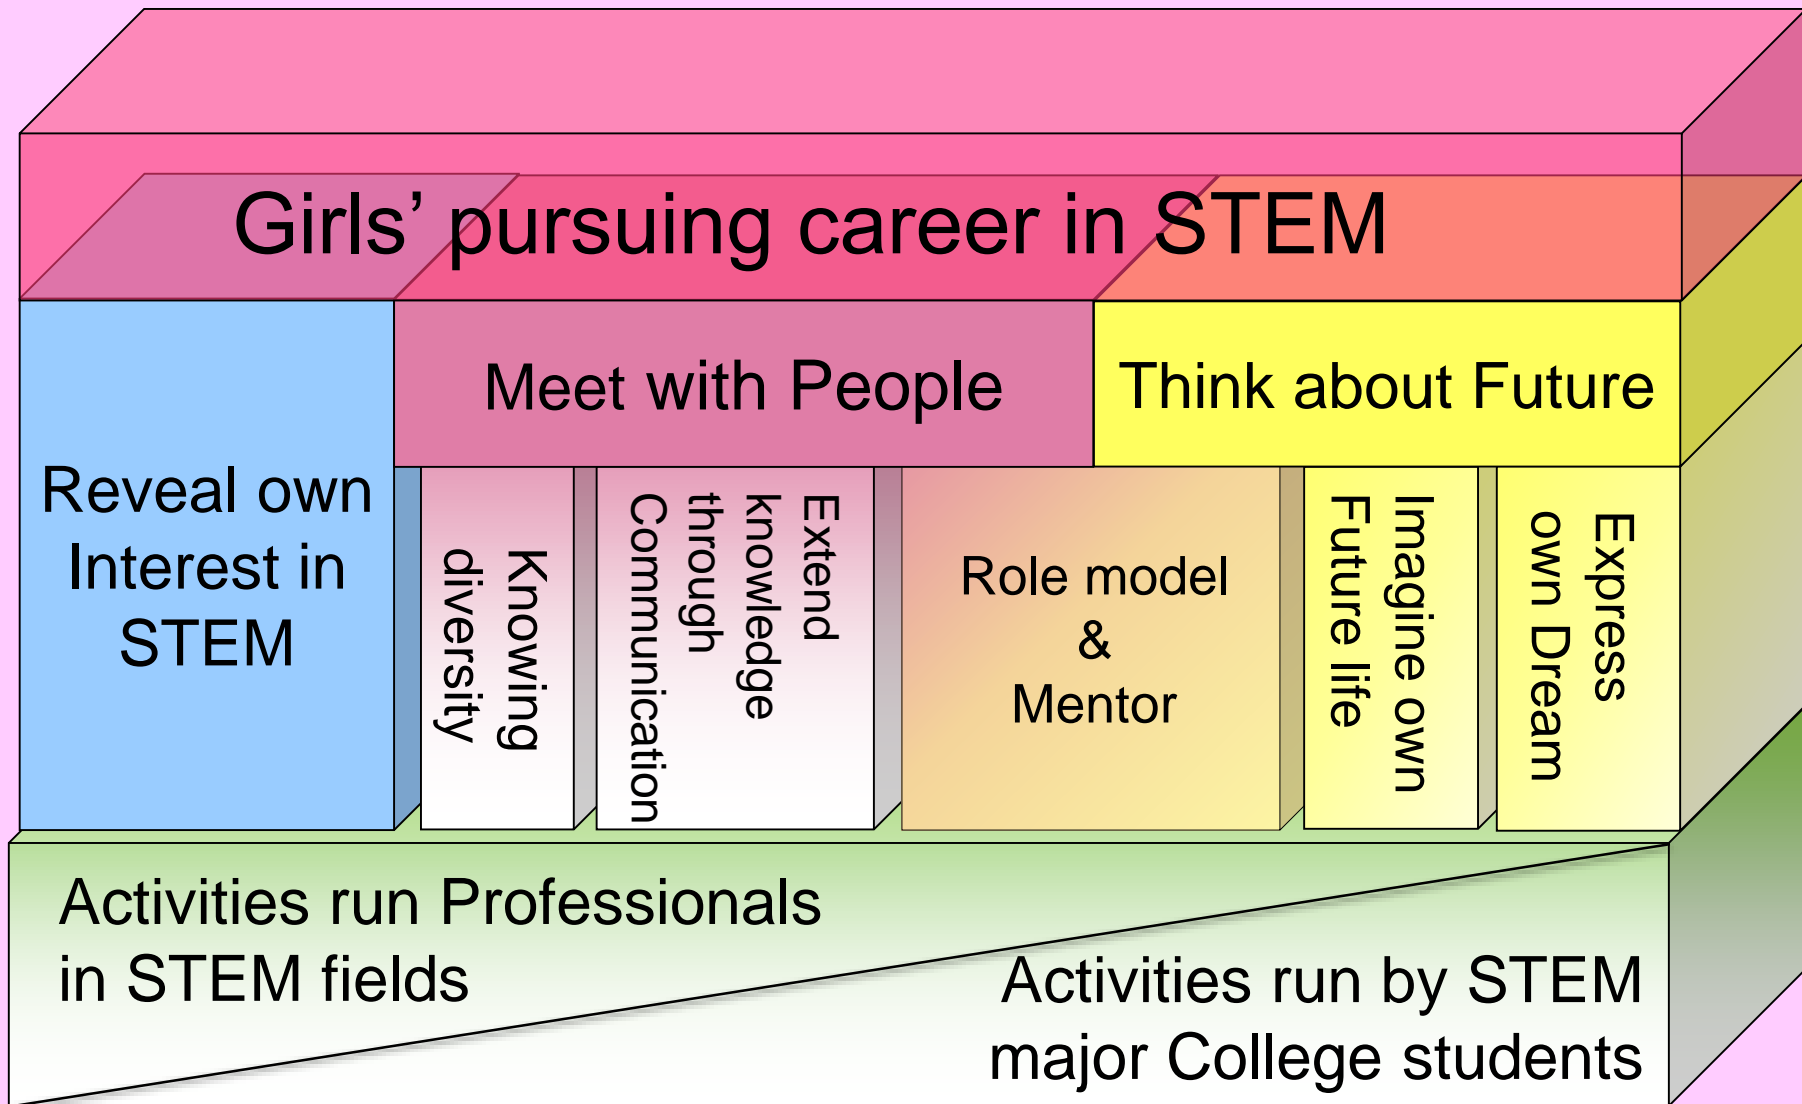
Girls' pursuing career in STEM

Reveal own Interest in STEM

Meet with People

Think about Future

Knowing diversity

Extend knowledge through Communication

Role model & Mentor

Imagine own Future life

Express own Dream

Activities run Professionals in STEM fields

Activities run by STEM major College students